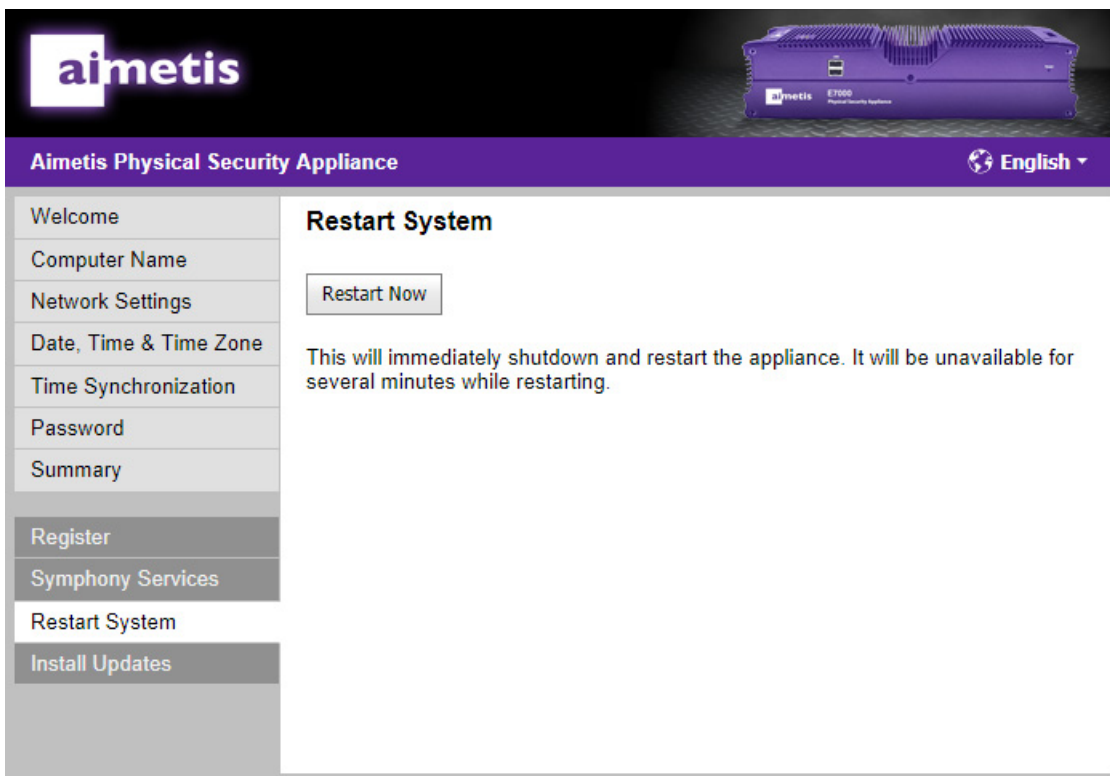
aimetis

aimetis E7000 Physical Security Appliance

Aimetis Physical Security Appliance

English

Welcome
Computer Name
Network Settings
Date, Time & Time Zone
Time Synchronization
Password
Summary

Register
Symphony Services
Restart System
Install Updates

Restart System

Restart Now

This will immediately shutdown and restart the appliance. It will be unavailable for several minutes while restarting.